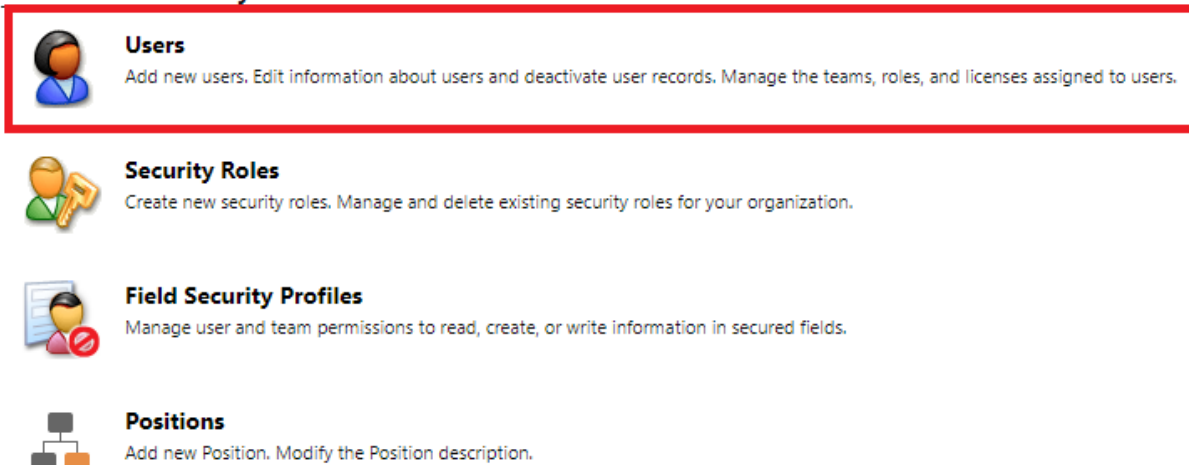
Users
Add new users. Edit information about users and deactivate user records. Manage the teams, roles, and licenses assigned to users.

Security Roles
Create new security roles. Manage and delete existing security roles for your organization.

Field Security Profiles
Manage user and team permissions to read, create, or write information in secured fields.

Positions
Add new Position. Modify the Position description.